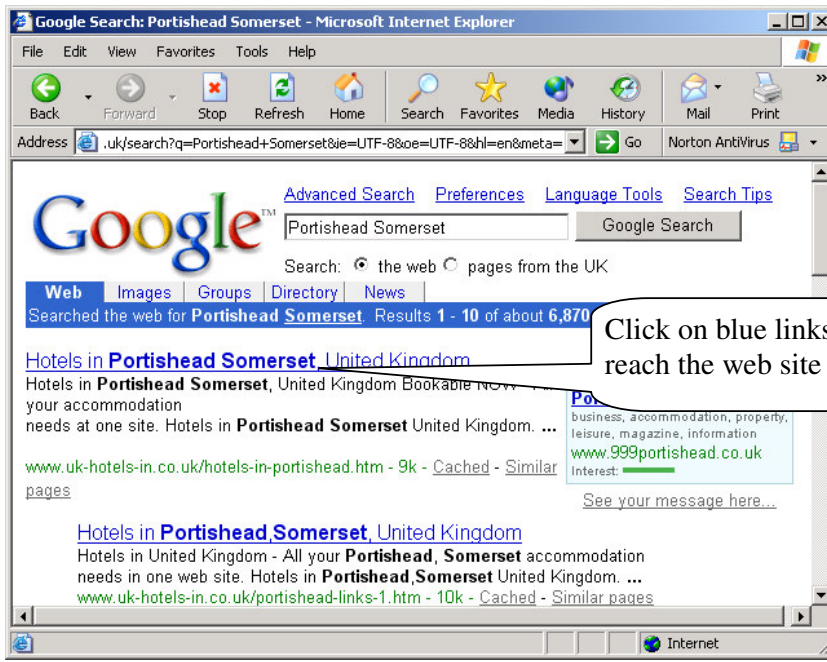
Google Search: Portishead Somerset - Microsoft Internet Explorer

File Edit View Favorites Tools Help

Back Forward Stop Refresh Home Search Favorites Media History Mail Print

Address .uk/search?q=Portishead+Somerset&ie=UTF-8&oe=UTF-8&hl=en&meta= Go Norton AntiVirus

Google™

Advanced Search Preferences Language Tools Search Tips

Portishead Somerset

Google Search

Search: the web pages from the UK

Web Images Groups Directory News

Searched the web for **Portishead Somerset**. Results **1** - **10** of about **6,870**

Click on blue links reach the web site

Hotels in **Portishead Somerset**, United Kingdom
Hotels in **Portishead Somerset**, United Kingdom Bookable NOW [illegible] your accommodation needs at one site. Hotels in **Portishead Somerset** United Kingdom. **...**
www.uk-hotels-in.co.uk/hotels-in-portishead.htm - 9k - Cached - Similar pages

Po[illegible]
business, accommodation, property, leisure, magazine, information
www.999portishead.co.uk
Interest:

See your message here...

Hotels in **Portishead**,**Somerset**, United Kingdom
Hotels in United Kingdom - All your **Portishead**, **Somerset** accommodation needs in one web site. Hotels in **Portishead**,**Somerset** United Kingdom. **...**
www.uk-hotels-in.co.uk/portishead-links-1.htm - 10k - Cached - Similar pages

Internet